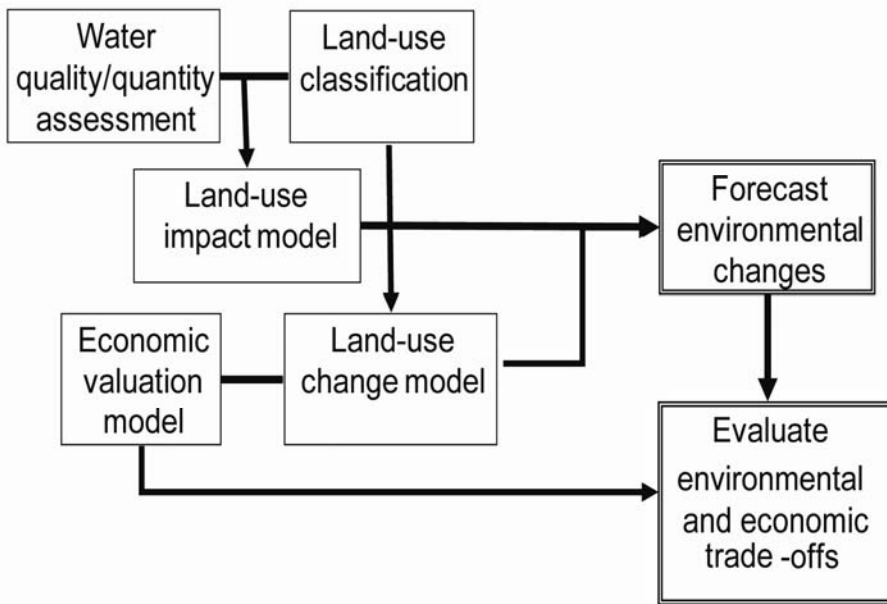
Water quality/quantity assessment

Land-use classification

Land-use impact model

Forecast environmental changes

Economic valuation model

Land-use change model

Evaluate environmental and economic trade -offs